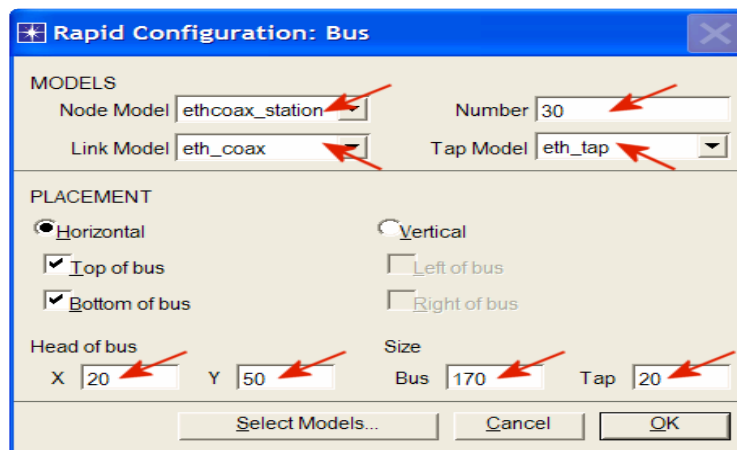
Rapid Configuration: Bus

MODELS

Node Model ethcoax_station

Number 30

Link Model eth_coax

Tap Model eth_tap

PLACEMENT

Horizontal

Vertical

Top of bus

Left of bus

Bottom of bus

Right of bus

Head of bus

X 20 Y 50

Size

Bus 170 Tap 20

Select Models...

Cancel

OK